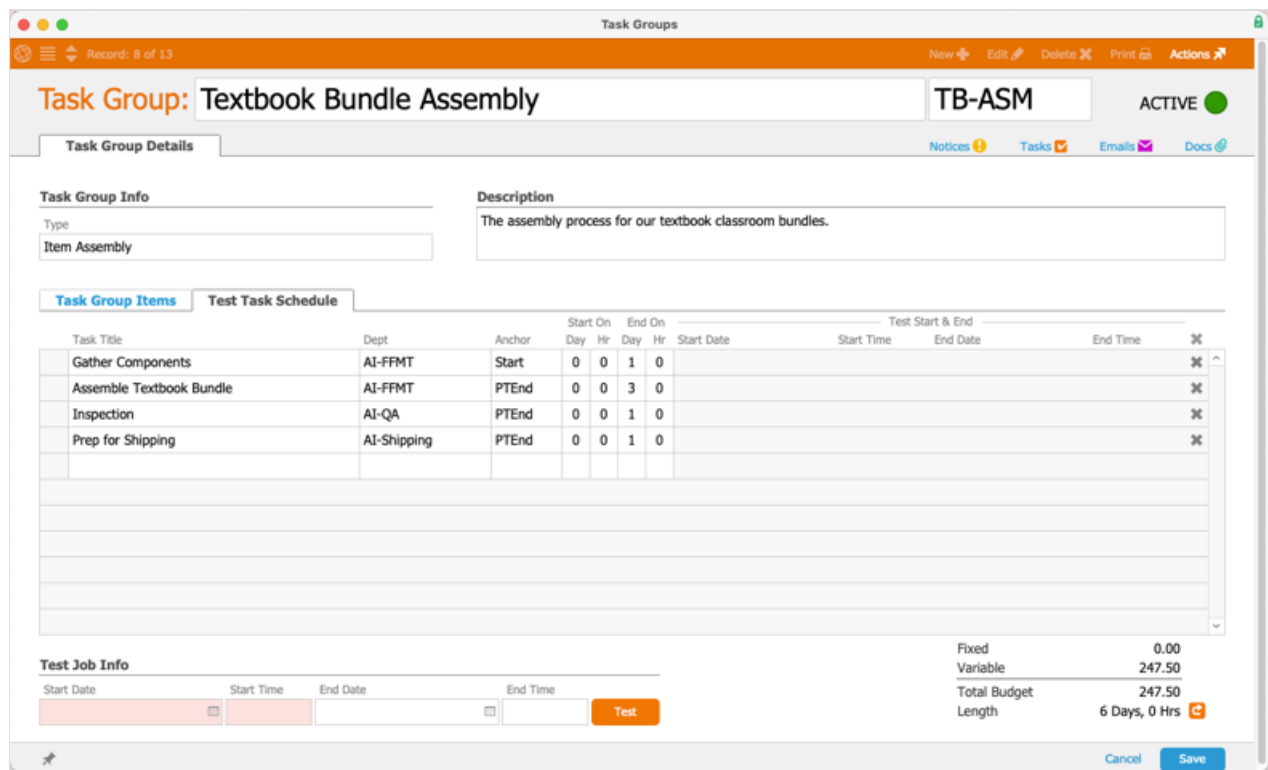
Task Groups

Record: 8 of 13

New Edit Delete Print Actions

Task Group: Textbook Bundle Assembly

TB-ASM

ACTIVE

Task Group Details

Notices Tasks Emails Docs

Task Group Info

Type

Item Assembly

Description

The assembly process for our textbook classroom bundles.

Task Group Items

Test Task Schedule

| Task Title | Dept | Anchor | Start On Day | Start On Hr | End On Day | End On Hr | Start Date | Start Time | End Date | End Time |
|---|---|---|---|---|---|---|---|---|---|---|
| Gather Components | AI-FFMT | Start | 0 | 0 | 1 | 0 | | | | |
| Assemble Textbook Bundle | AI-FFMT | PTEnd | 0 | 0 | 3 | 0 | | | | |
| Inspection | AI-QA | PTEnd | 0 | 0 | 1 | 0 | | | | |
| Prep for Shipping | AI-Shipping | PTEnd | 0 | 0 | 1 | 0 | | | | |

Test Start & End

Test Job Info

Start Date

Start Time

End Date

End Time

Test

Fixed 0.00

Variable 247.50

Total Budget 247.50

Length 6 Days, 0 Hrs

Cancel

Save